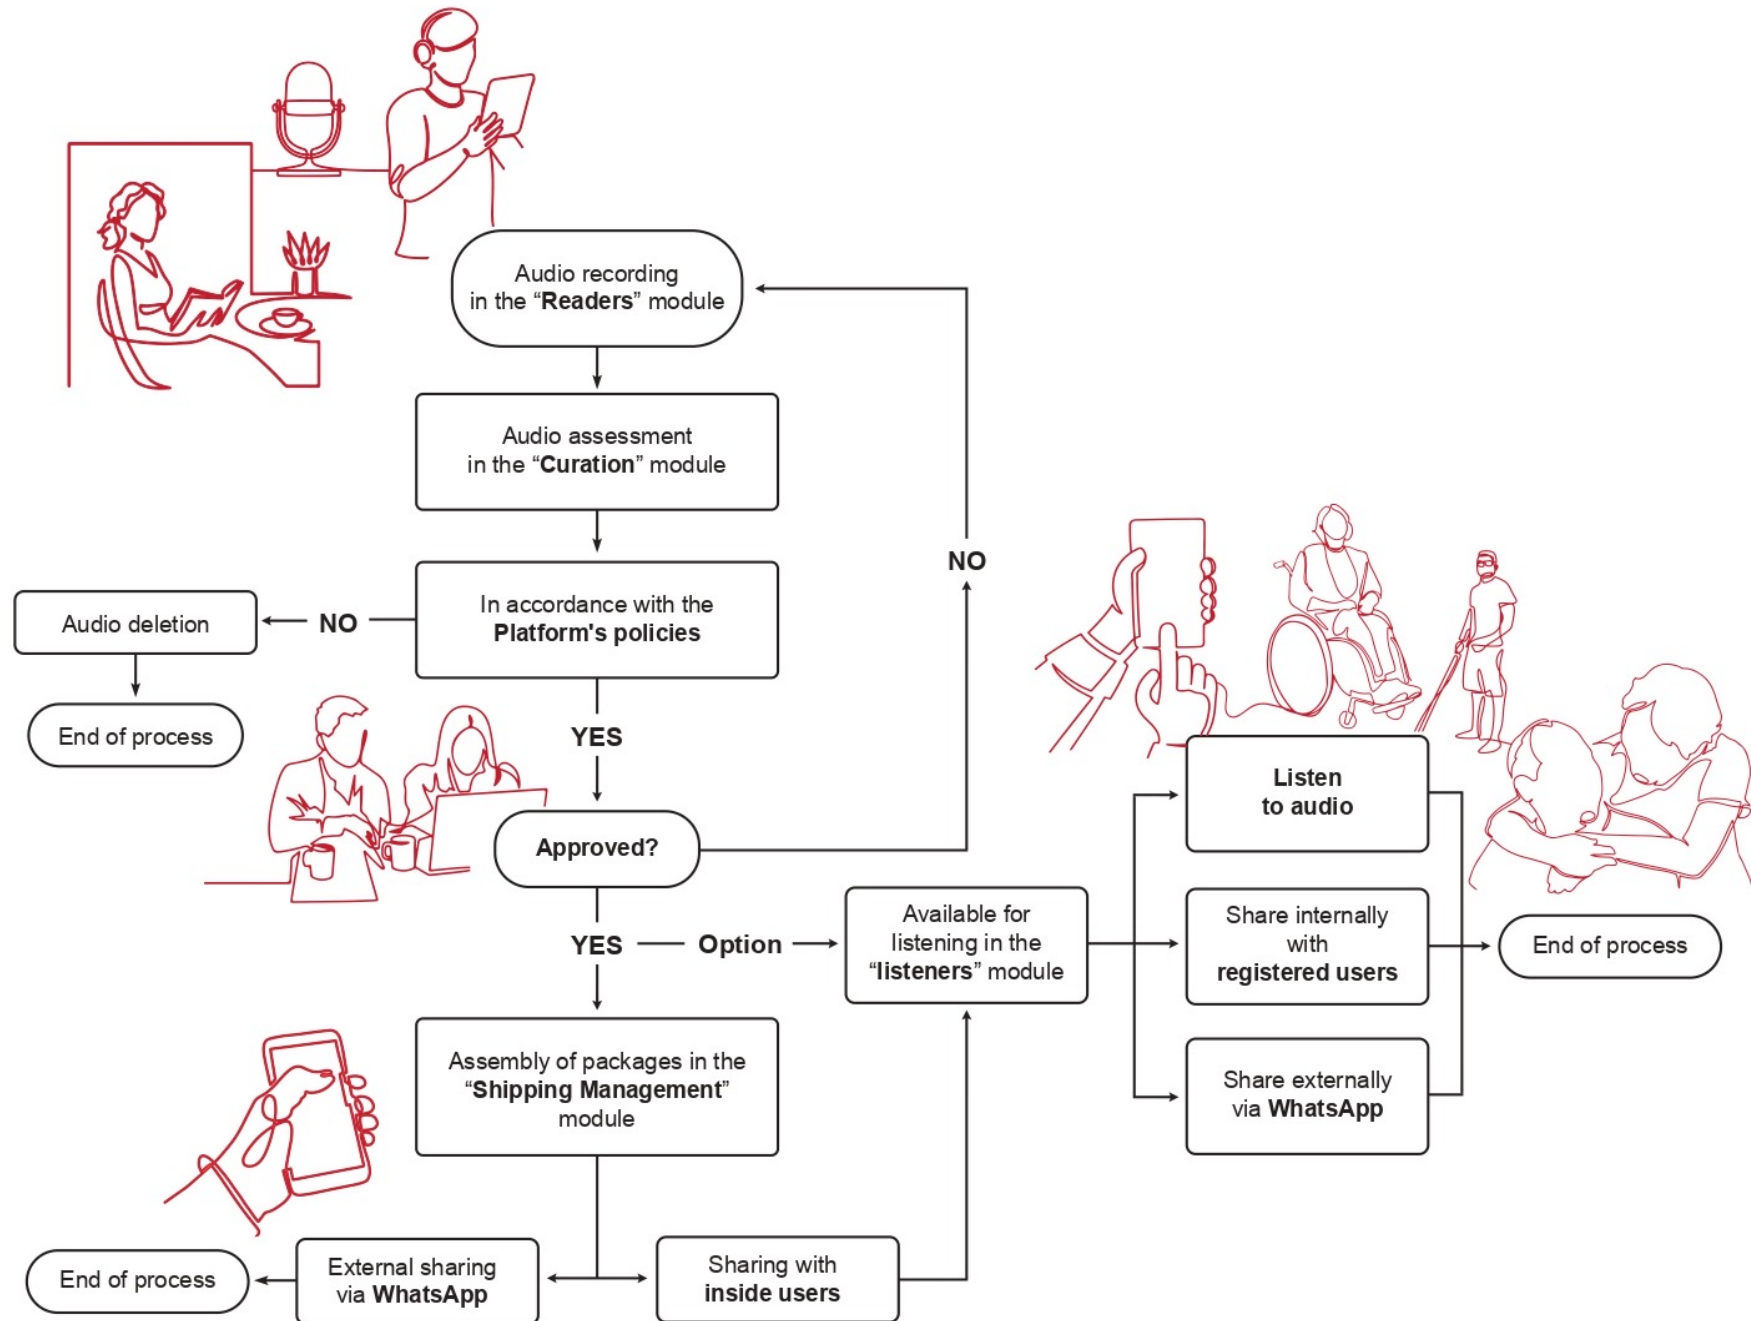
Audio recording in the “**Readers**” module

Audio assessment in the “**Curation**” module

In accordance with the **Platform's policies**

NO

Audio deletion

End of process

YES

Approved?

NO

YES — Option

Available for listening in the “**listeners**” module

Listen to audio

Share internally with registered users

Share externally via WhatsApp

End of process

Assembly of packages in the “**Shipping Management**” module

End of process

External sharing via WhatsApp

Sharing with inside users